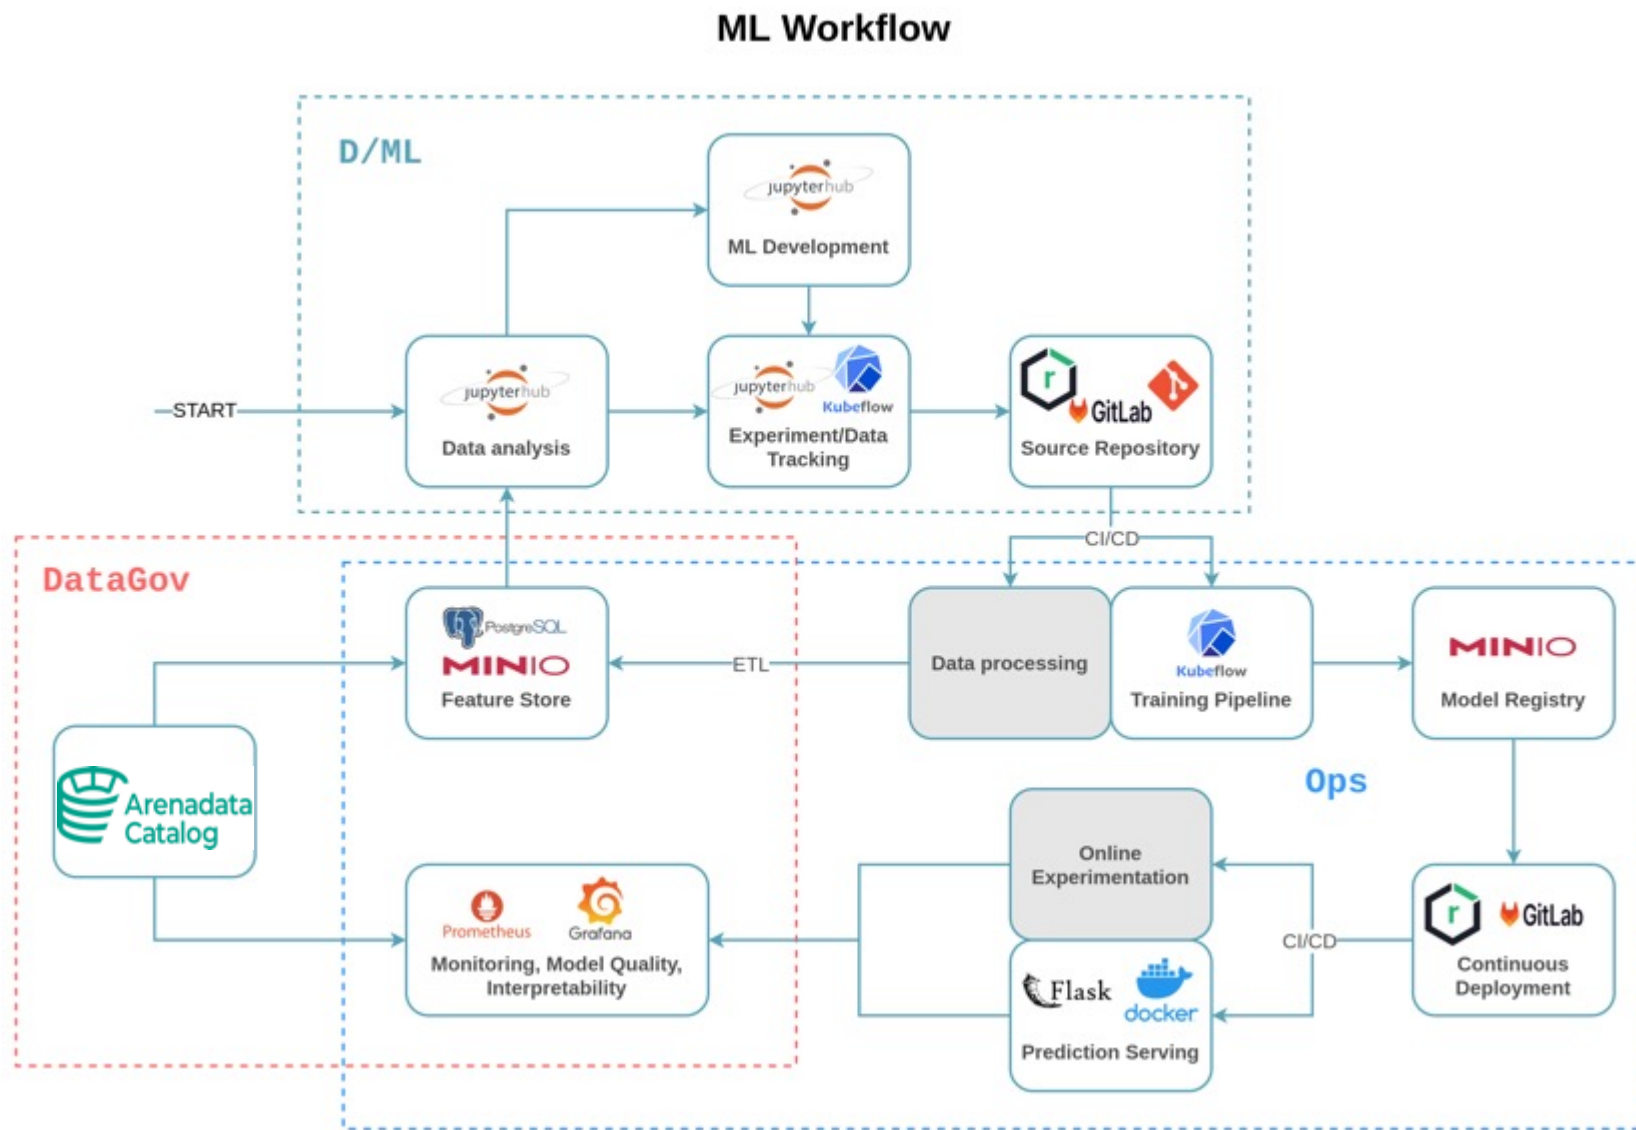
ML Workflow

D/ML

jupyterhub
ML Development

START

jupyterhub
Data analysis

jupyterhub
Kubeflow
Experiment/Data Tracking

GitLab
Source Repository

CI/CD

DataGov

PostgreSQL
MINIO
Feature Store

ETL

Data processing

Kubeflow
Training Pipeline

MINIO
Model Registry

Arenadata Catalog

Ops

Online Experimentation

Prometheus
Grafana
Monitoring, Model Quality, Interpretability

CI/CD

GitLab
Continuous Deployment

Flask
docker
Prediction Serving